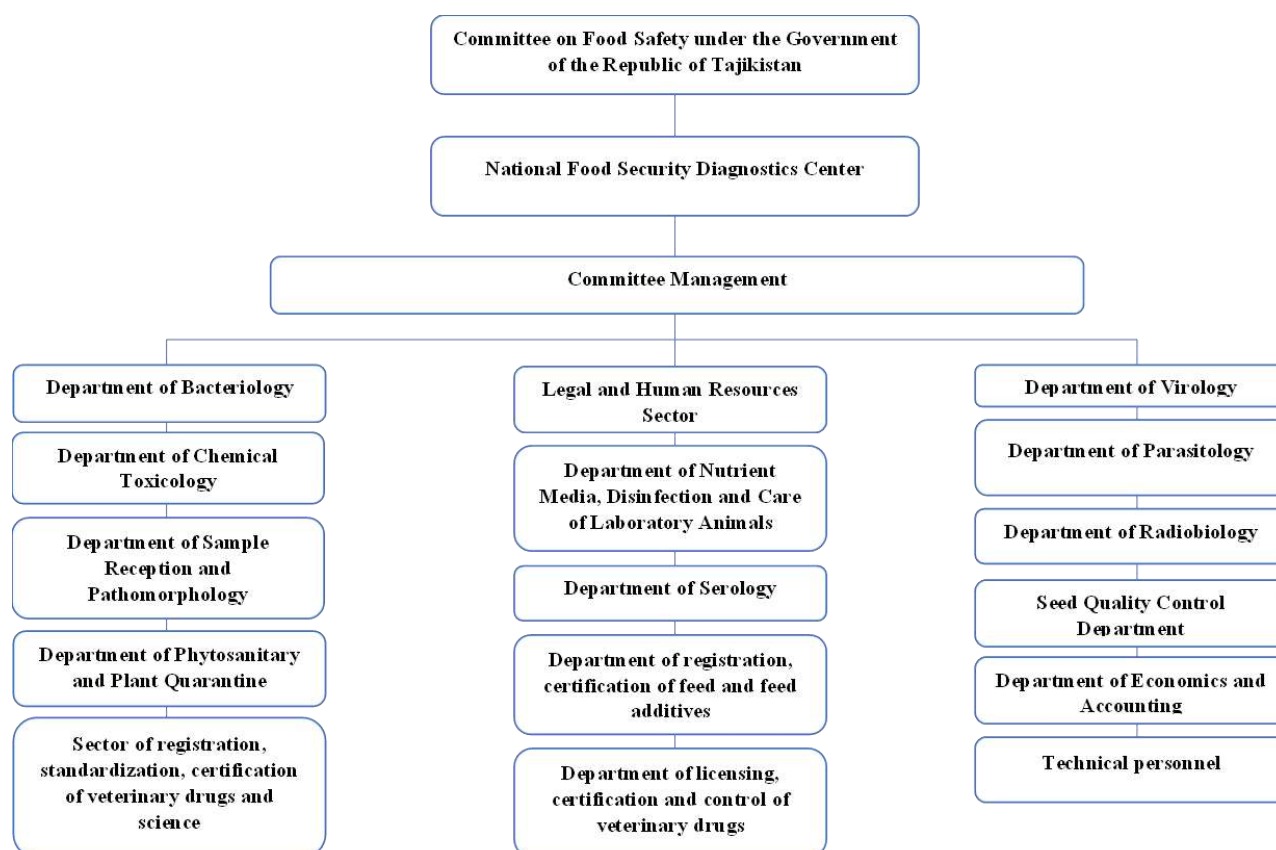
Committee on Food Safety under the Government of the Republic of Tajikistan

National Food Security Diagnostics Center

Committee Management

Department of Bacteriology

Department of Chemical Toxicology

Department of Sample Reception and Pathomorphology

Department of Phytosanitary and Plant Quarantine

Sector of registration, standardization, certification of veterinary drugs and science

Legal and Human Resources Sector

Department of Nutrient Media, Disinfection and Care of Laboratory Animals

Department of Serology

Department of registration, certification of feed and feed additives

Department of licensing, certification and control of veterinary drugs

Department of Virology

Department of Parasitology

Department of Radiobiology

Seed Quality Control Department

Department of Economics and Accounting

Technical personnel